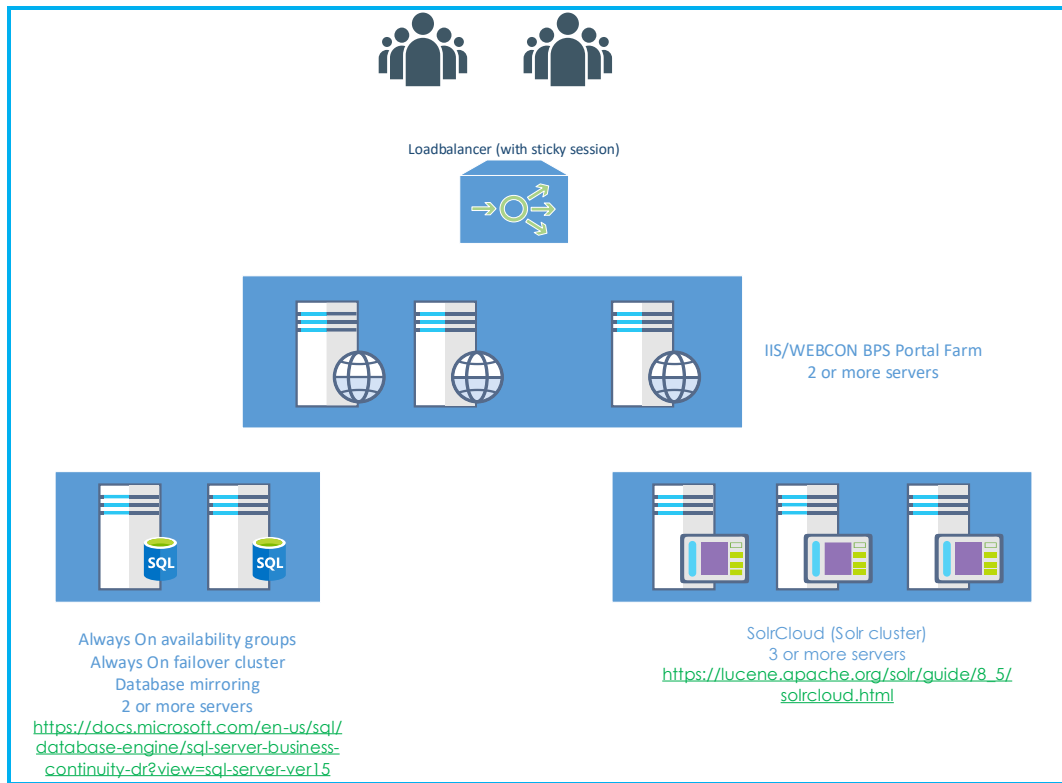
Loadbalancer (with sticky session)

IIS/WEBCON BPS Portal Farm
2 or more servers

SQL

SQL

Always On availability groups
Always On failover cluster
Database mirroring
2 or more servers
https://docs.microsoft.com/en-us/sql/database-engine/sql-server-business-continuity-dr?view=sql-server-ver15

SolrCloud (Solr cluster)
3 or more servers
https://lucene.apache.org/solr/guide/8_5/solrcloud.html